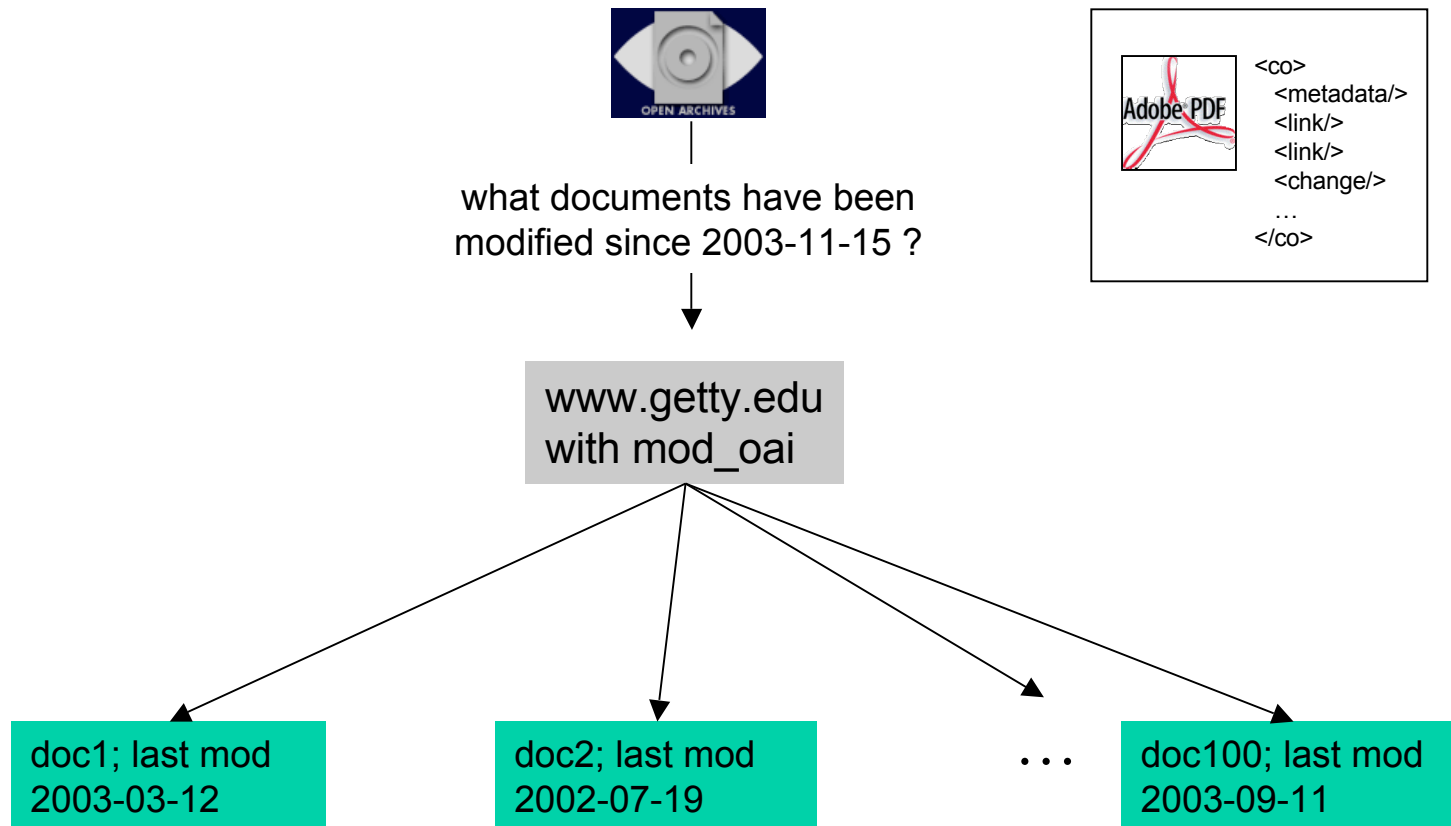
OPEN ARCHIVES

what documents have been modified since 2003-11-15 ?

Adobe PDF

<co>
<metadata/>
<link/>
<link/>
<change/>
…
</co>

www.getty.edu
with mod_oai

doc1; last mod
2003-03-12

doc2; last mod
2002-07-19

. . .

doc100; last mod
2003-09-11